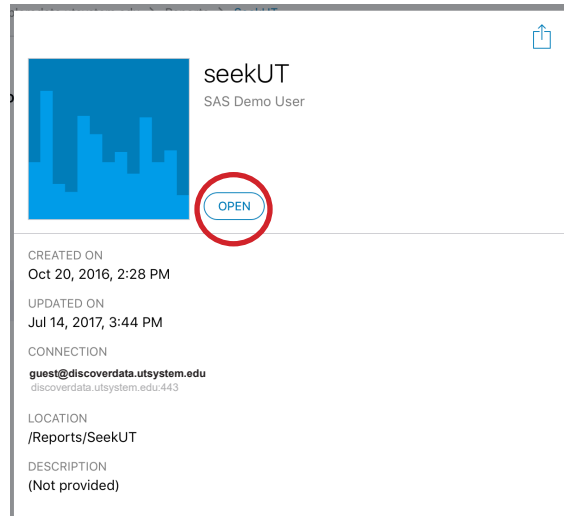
seekUT
SAS Demo User

OPEN

CREATED ON
Oct 20, 2016, 2:28 PM

UPDATED ON
Jul 14, 2017, 3:44 PM

CONNECTION
guest@discoverdata.utsystem.edu
discoverdata.utsystem.edu:443

LOCATION
/Reports/SeekUT

DESCRIPTION
(Not provided)